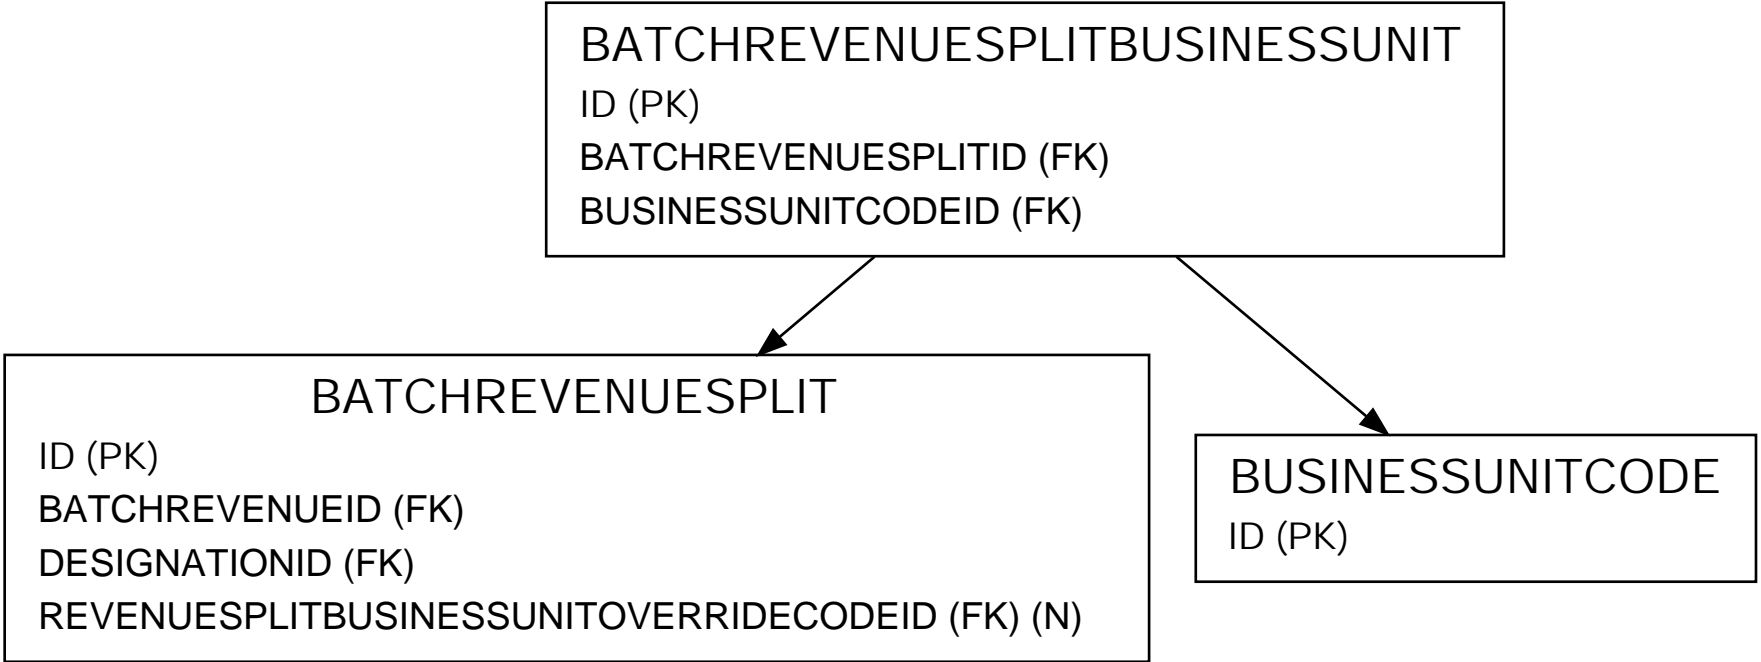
BATCHREVENUESPLITBUSINESSUNIT
ID (PK)
BATCHREVENUESPLITID (FK)
BUSINESSUNITCODEID (FK)

BATCHREVENUESPLIT
ID (PK)
BATCHREVENUEID (FK)
DESIGNATIONID (FK)
REVENUESPLITBUSINESSUNITOVERRIDECODEID (FK) (N)

BUSINESSUNITCODE
ID (PK)